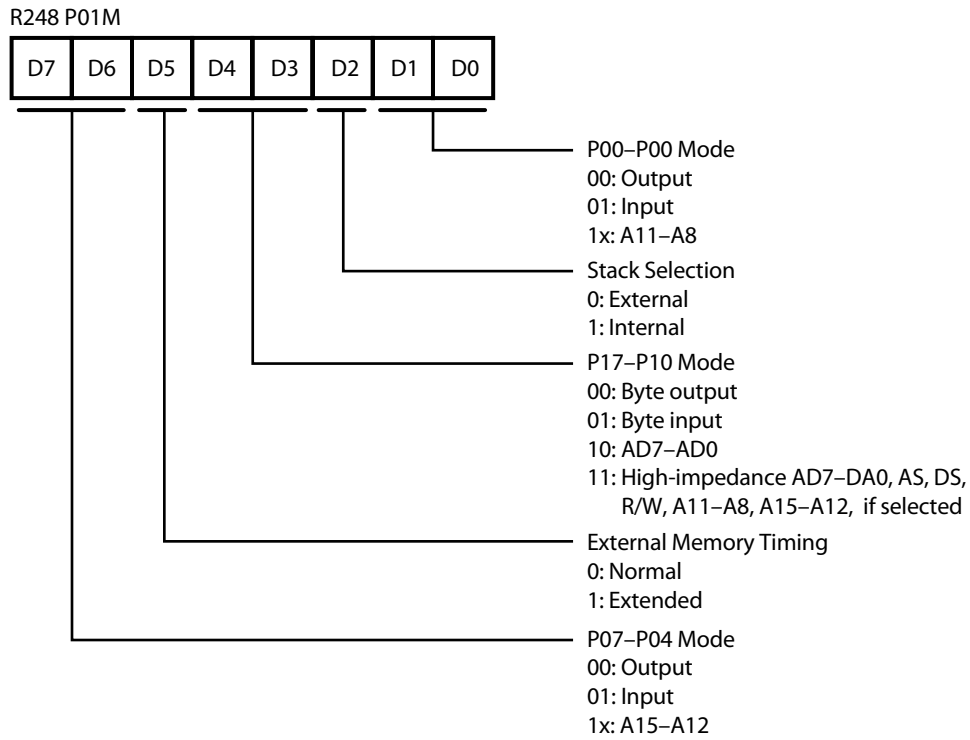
R248 P01M

| D7 | D6 | D5 | D4 | D3 | D2 | D1 | D0 |
|---|---|---|---|---|---|---|---|

P00–P00 Mode
00: Output
01: Input
1x: A11–A8

Stack Selection
0: External
1: Internal

P17–P10 Mode
00: Byte output
01: Byte input
10: AD7–AD0
11: High-impedance AD7–DA0, AS, DS, R/W, A11–A8, A15–A12, if selected

External Memory Timing
0: Normal
1: Extended

P07–P04 Mode
00: Output
01: Input
1x: A15–A12